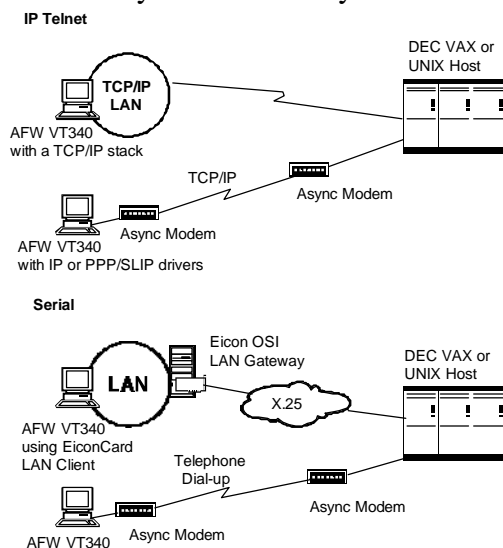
IP Telnet

TCP/IP LAN

DEC VAX or UNIX Host

AFW VT340 with a TCP/IP stack

TCP/IP

Async Modem

Async Modem

AFW VT340 with IP or PPP/SLIP drivers

Serial

Eicon OSI LAN Gateway

DEC VAX or UNIX Host

LAN

X.25

AFW VT340 using EiconCard LAN Client

Telephone Dial-up

Async Modem

AFW VT340

Async Modem